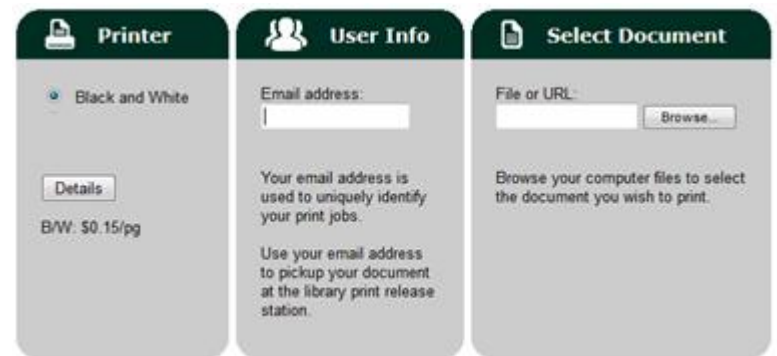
Printer

Black and White

Details

B/W: $0.15/pg

User Info

Email address:

Your email address is used to uniquely identify your print jobs.

Use your email address to pickup your document at the library print release station.

Select Document

File or URL:

Browse...

Browse your computer files to select the document you wish to print.